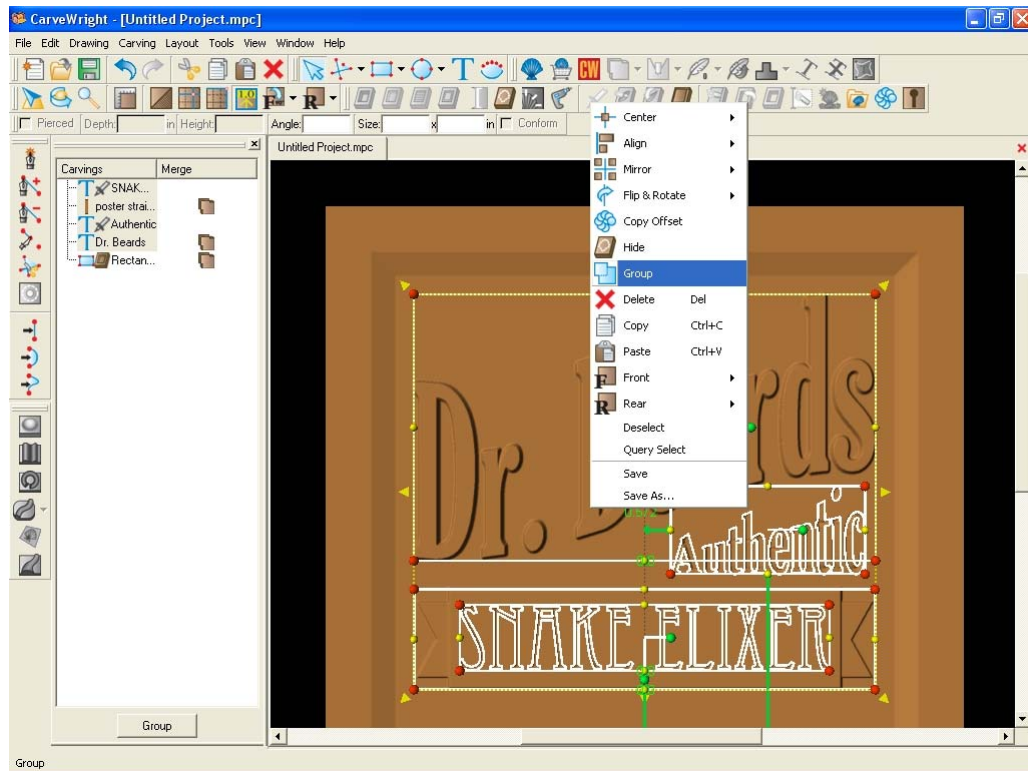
CarveWright - [Untitled Project.mpc]

File Edit Drawing Carving Layout Tools View Window Help

Pierced Depth: in Height: Angle: Size: x in Conform

Untitled Project.mpc

| Carvings | Merge |
|---|---|
| SNAK... | |
| poster strai... | |
| Authentic | |
| Dr. Beards | |
| Rectan... | |

Group

Center
Align
Mirror
Flip & Rotate
Copy Offset
Hide
Group
Delete Del
Copy Ctrl+C
Paste Ctrl+V
Front
Rear
Deselect
Query Select
Save
Save As...

Dr. B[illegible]rds
Authentic
SNAKE ELIXER

Group